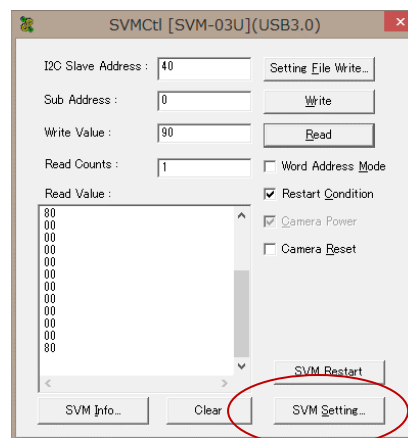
SVMCtl [SVM-03U](USB3.0)

I2C Slave Address : 40

Sub Address : 0

Write Value : 90

Read Counts : 1

Read Value :

80
00
00
00
00
00
00
00
00
00
00
00
80

Setting File Write...

Write

Read

Word Address Mode

Restart Condition

Camera Power

Camera Reset

SVM Restart

SVM Info...

Clear

SVM Setting...